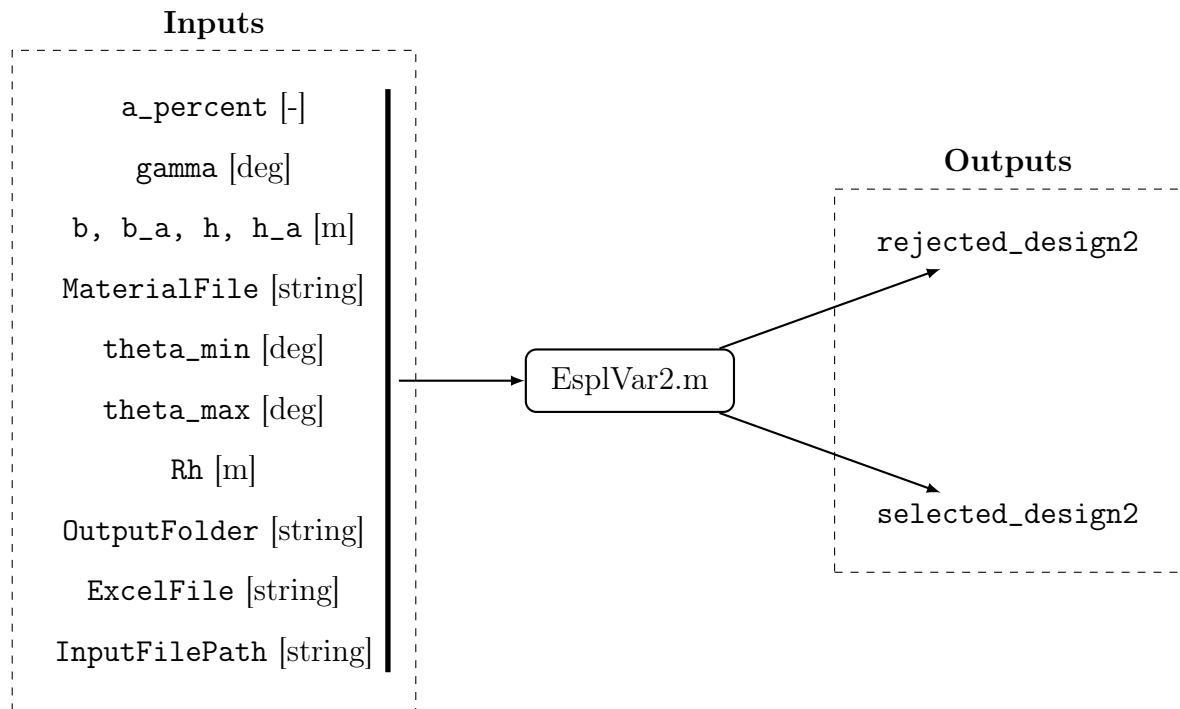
Inputs

a_percent [-]

gamma [deg]

b, b_a, h, h_a [m]

MaterialFile [string]

theta_min [deg]

theta_max [deg]

Rh [m]

OutputFolder [string]

ExcelFile [string]

InputFilePath [string]

EsplVar2.m

Outputs

rejected_design2

selected_design2